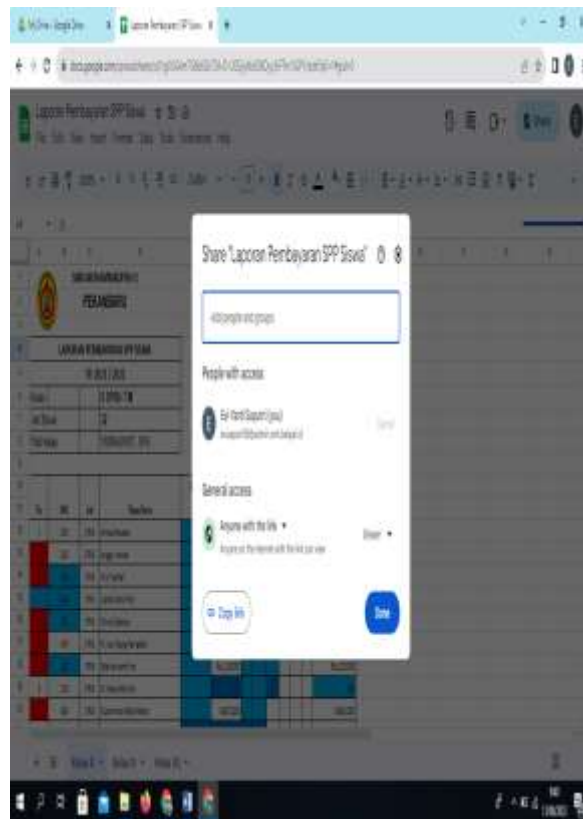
Laporan Pembayaran SPP Siswa

Share "Laporan Pembayaran SPP Siswa"

Add people and groups

People with access

Eri Hanti Saputri (you)

General access

Anyone with the link ▾

Viewer ▾

Copy link

Done

PEKANBARU

LAPORAN PEMBAYARAN SPP SISWA